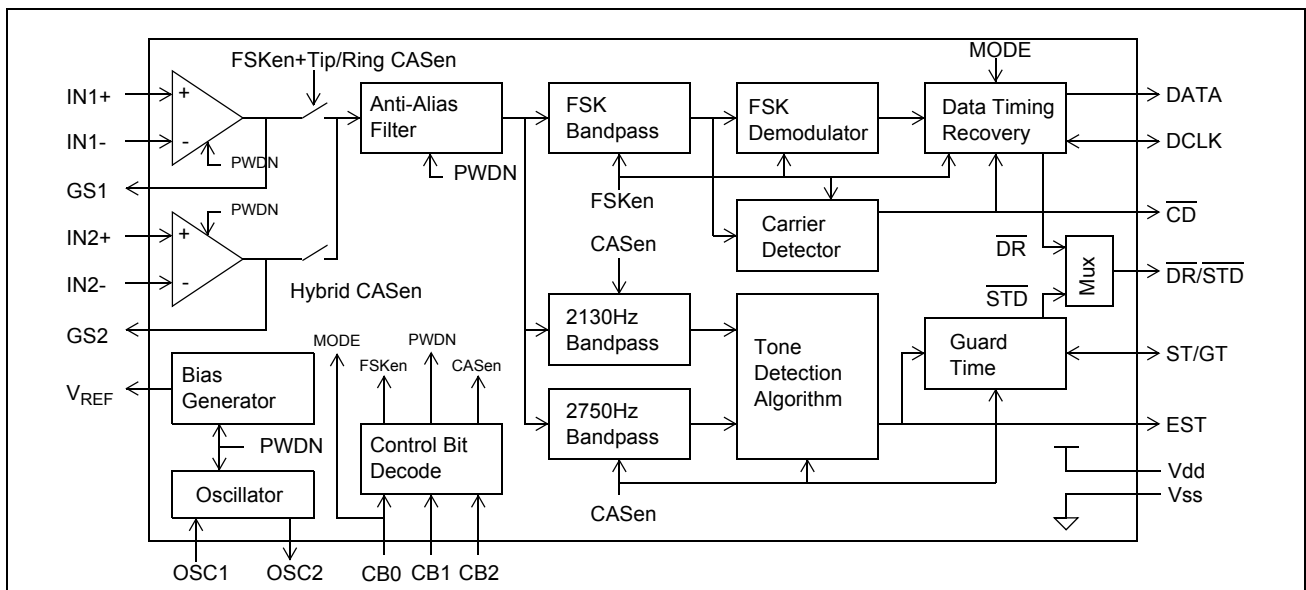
FSKen+Tip/Ring CASen

MODE

IN1+

+

IN1-

-

PWDN

GS1

PWDN

IN2+

+

IN2-

-

Hybrid CASen

GS2

Anti-Alias Filter

PWDN

FSK Bandpass

FSKen

CASen

FSK Demodulator

Carrier Detector

Data Timing Recovery

DATA

DCLK

$\overline{CD}$

$\overline{DR}$

$\overline{STD}$

Mux

$\overline{DR}/\overline{STD}$

2130Hz Bandpass

2750Hz Bandpass

CASen

Tone Detection Algorithm

Guard Time

ST/GT

EST

Vdd

Vss

MODE

FSKen

PWDN

CASen

Bias Generator

$V_{REF}$

PWDN

Control Bit Decode

Oscillator

OSC1

OSC2

CB0

CB1

CB2